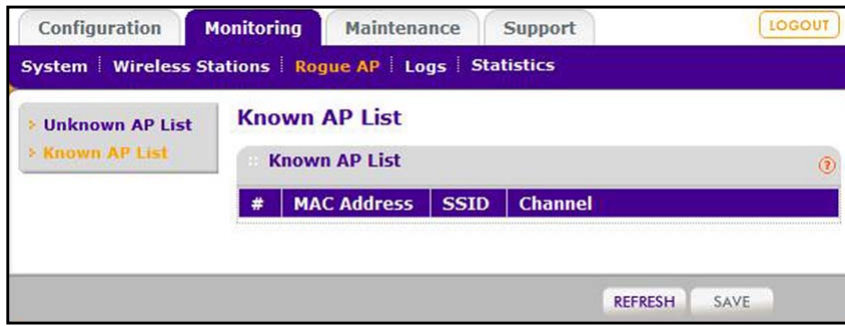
Configuration Monitoring Maintenance Support LOGOUT

System | Wireless Stations | Rogue AP | Logs | Statistics

Unknown AP List
Known AP List

Known AP List

Known AP List

| # | MAC Address | SSID | Channel |
|---|---|---|---|

REFRESH SAVE